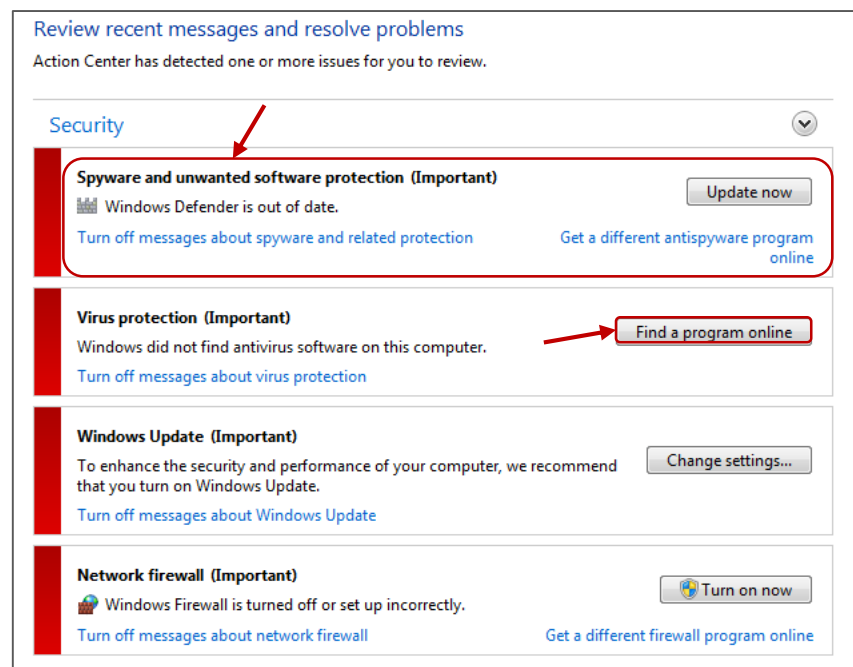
Review recent messages and resolve problems
Action Center has detected one or more issues for you to review.

Security

Spyware and unwanted software protection (Important)
Windows Defender is out of date.
Update now
Turn off messages about spyware and related protection
Get a different antispyware program online

Virus protection (Important)
Windows did not find antivirus software on this computer.
Find a program online
Turn off messages about virus protection

Windows Update (Important)
To enhance the security and performance of your computer, we recommend that you turn on Windows Update.
Change settings...
Turn off messages about Windows Update

Network firewall (Important)
Windows Firewall is turned off or set up incorrectly.
Turn on now
Turn off messages about network firewall
Get a different firewall program online